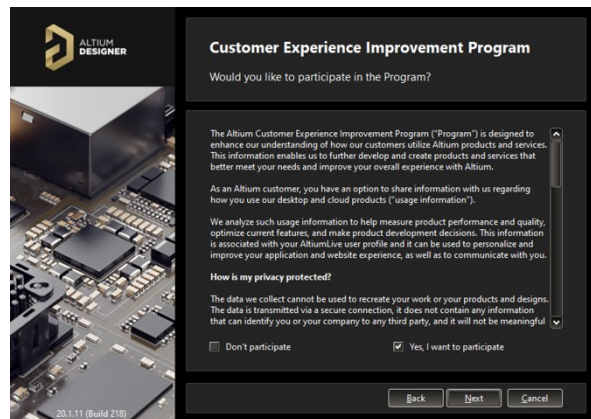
ALTIUM DESIGNER

Customer Experience Improvement Program

Would you like to participate in the Program?

The Altium Customer Experience Improvement Program ("Program") is designed to enhance our understanding of how our customers utilize Altium products and services. This information enables us to further develop and create products and services that better meet your needs and improve your overall experience with Altium.

As an Altium customer, you have an option to share information with us regarding how you use our desktop and cloud products ("usage information").

We analyze such usage information to help measure product performance and quality, optimize current features, and make product development decisions. This information is associated with your AltiumLive user profile and it can be used to personalize and improve your application and website experience, as well as to communicate with you.

How is my privacy protected?

The data we collect cannot be used to recreate your work or your products and designs. The data is transmitted via a secure connection, it does not contain any information that can identify you or your company to any third party, and it will not be meaningful

Don't participate

Yes, I want to participate

20.1.11 (Build 218)

Back

Next

Cancel